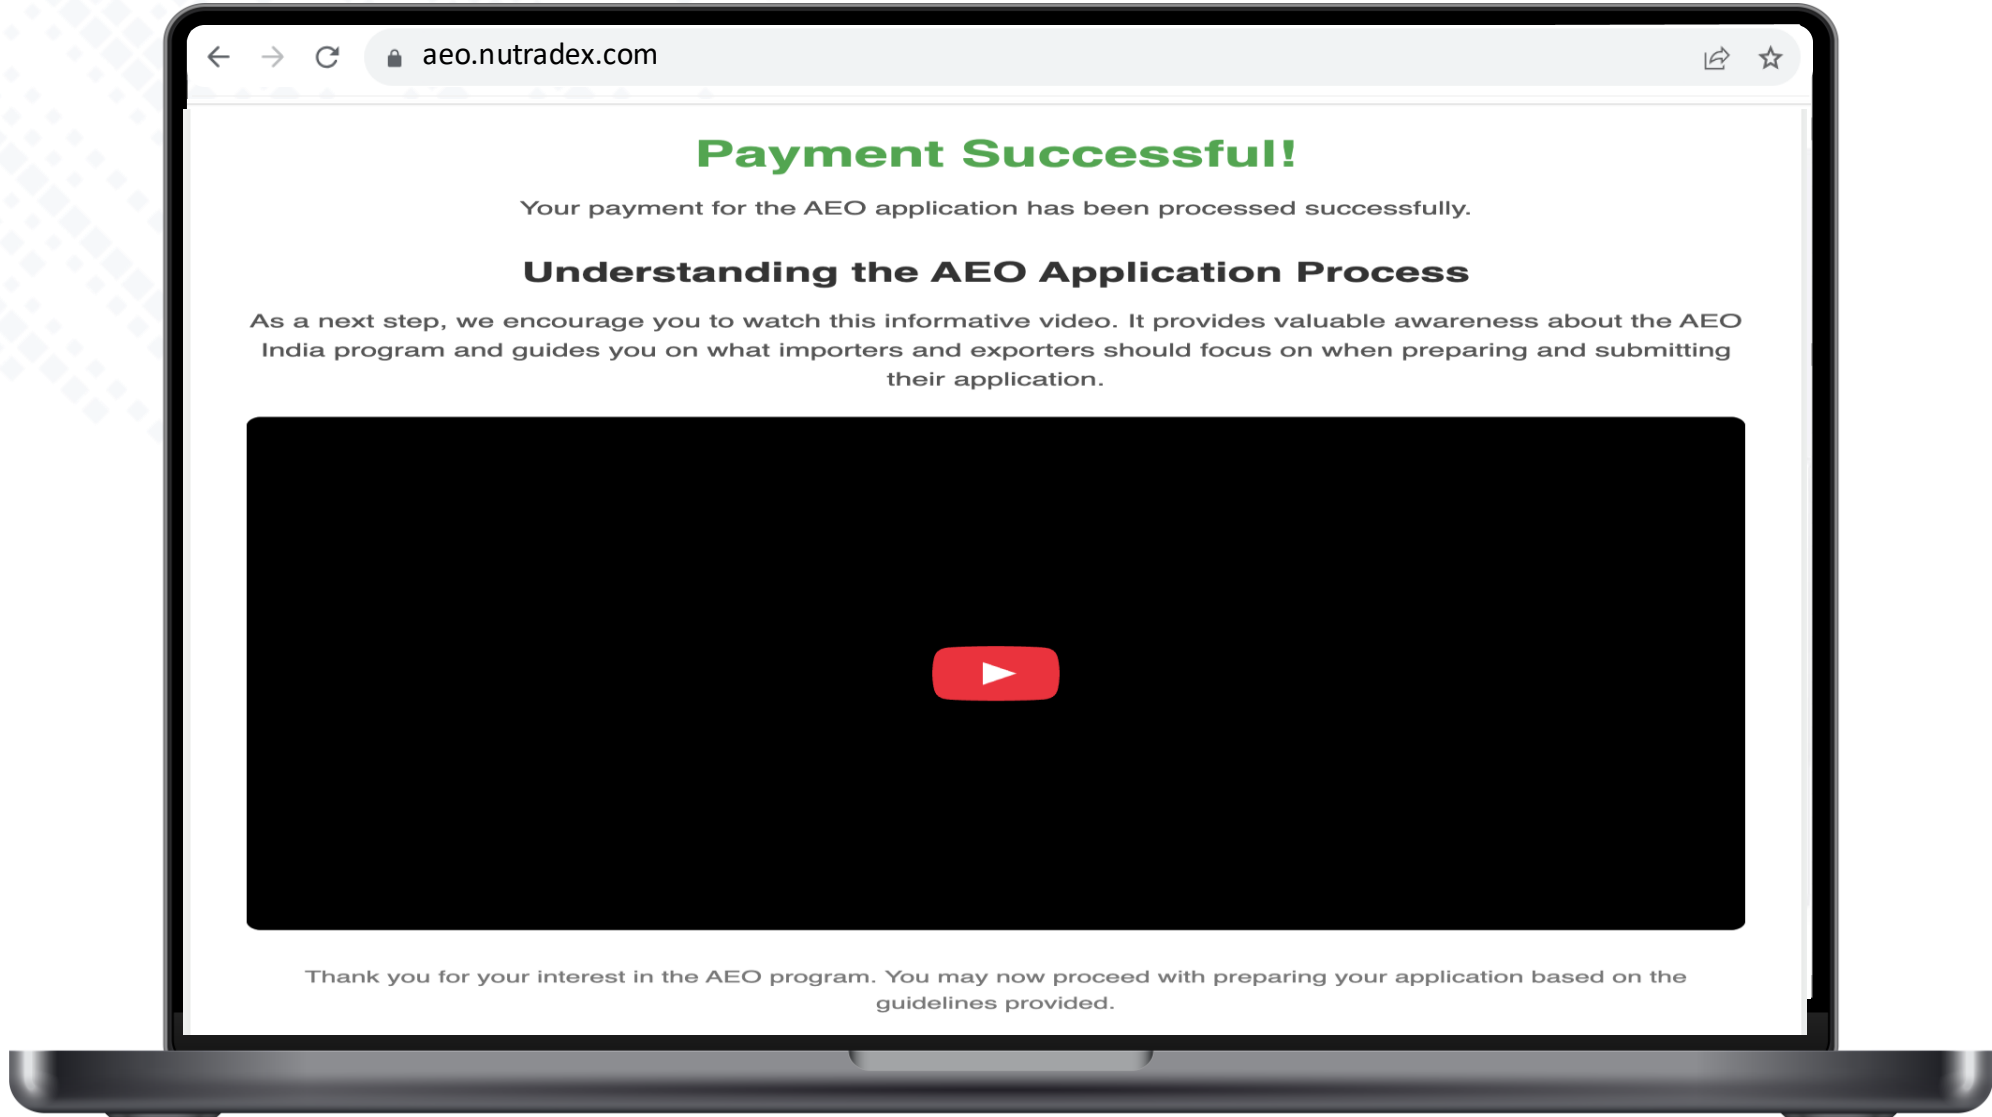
aeo.nutradex.com

Payment Successful!

Your payment for the AEO application has been processed successfully.

Understanding the AEO Application Process

As a next step, we encourage you to watch this informative video. It provides valuable awareness about the AEO India program and guides you on what importers and exporters should focus on when preparing and submitting their application.

Thank you for your interest in the AEO program. You may now proceed with preparing your application based on the guidelines provided.